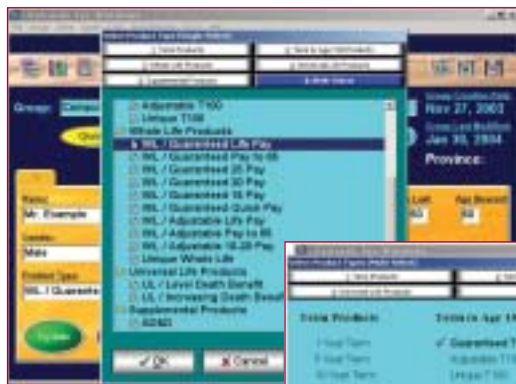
Adjustable T100
Unique T100
Whole Life Products
WL / Guaranteed Life Pay
WL / Guaranteed Pay to 65
WL / Guaranteed 25 Pay
WL / Guaranteed 20 Pay
WL / Guaranteed 15 Pay
WL / Guaranteed Quick Pay
WL / Adjustable Life Pay
WL / Adjustable Pay to 65
WL / Adjustable 10-20 Pay
Unique Whole Life
Universal Life Products
UL / Level Death Benefit
UL / Increasing Death Benefit
Supplemental Products
ADAD

OK
Cancel

Group:
Name
Mr. Example
Gender
Male
Product Type
WL / Guarante

Nov 27, 2003
Jan 30, 2004
Province:
Age Nearest

Term Products
1 Year Term
5 Year Term
10 Year Term
Guaranteed T
Adjustable T100
Unique T100